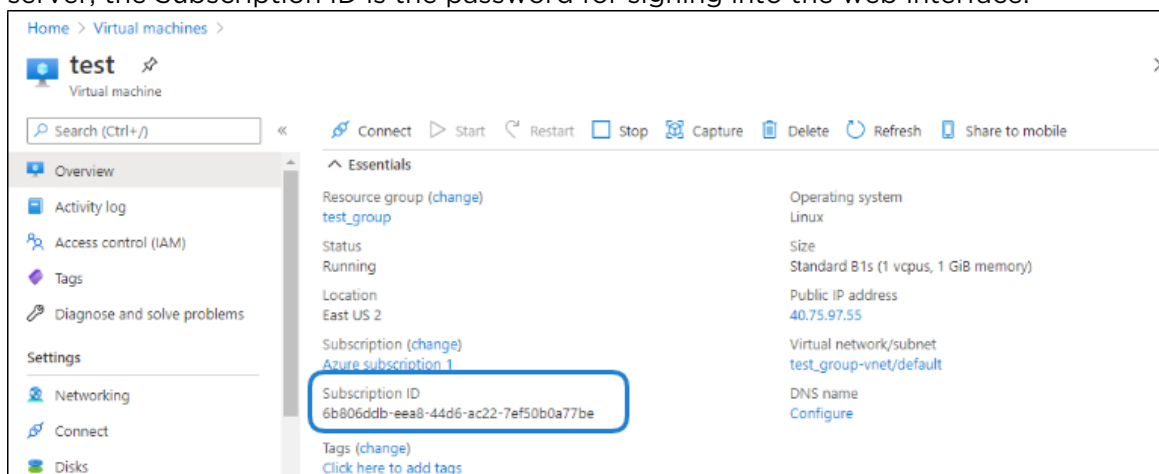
server, the Subscription ID is the password for signing into the web interface.

Home > Virtual machines >

test

Virtual machine

Search (Ctrl+/)

«

Connect Start Restart Stop Capture Delete Refresh Share to mobile

Overview

Activity log

Access control (IAM)

Tags

Diagnose and solve problems

Settings

Networking

Connect

Disks

^ Essentials

Resource group (change)
test_group

Status
Running

Location
East US 2

Subscription (change)
Azure subscription 1

Subscription ID
6b806ddb-eea8-44d6-ac22-7ef50b0a77be

Tags (change)
Click here to add tags

Operating system
Linux

Size
Standard B1s (1 vcpus, 1 GiB memory)

Public IP address
40.75.97.55

Virtual network/subnet
test_group-vnet/default

DNS name
Configure